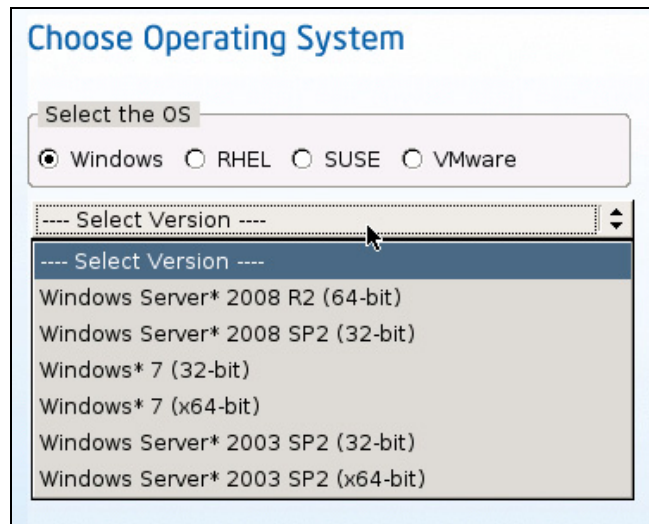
Choose Operating System

Select the OS

Windows RHEL SUSE VMware

---- Select Version ----

---- Select Version ----
Windows Server* 2008 R2 (64-bit)
Windows Server* 2008 SP2 (32-bit)
Windows* 7 (32-bit)
Windows* 7 (x64-bit)
Windows Server* 2003 SP2 (32-bit)
Windows Server* 2003 SP2 (x64-bit)